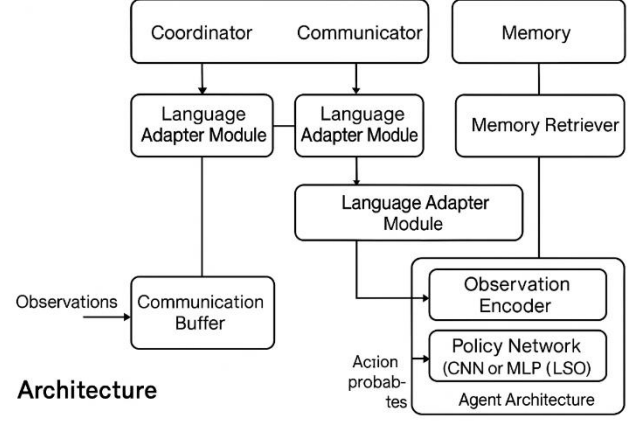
Coordinator Communicator

Memory

Language Adapter Module

Language Adapter Module

Memory Retriever

Language Adapter Module

Observations

Communication Buffer

Observation Encoder

Policy Network (CNN or MLP (LSO)

Action probab- tes

Agent Architecture

Architecture